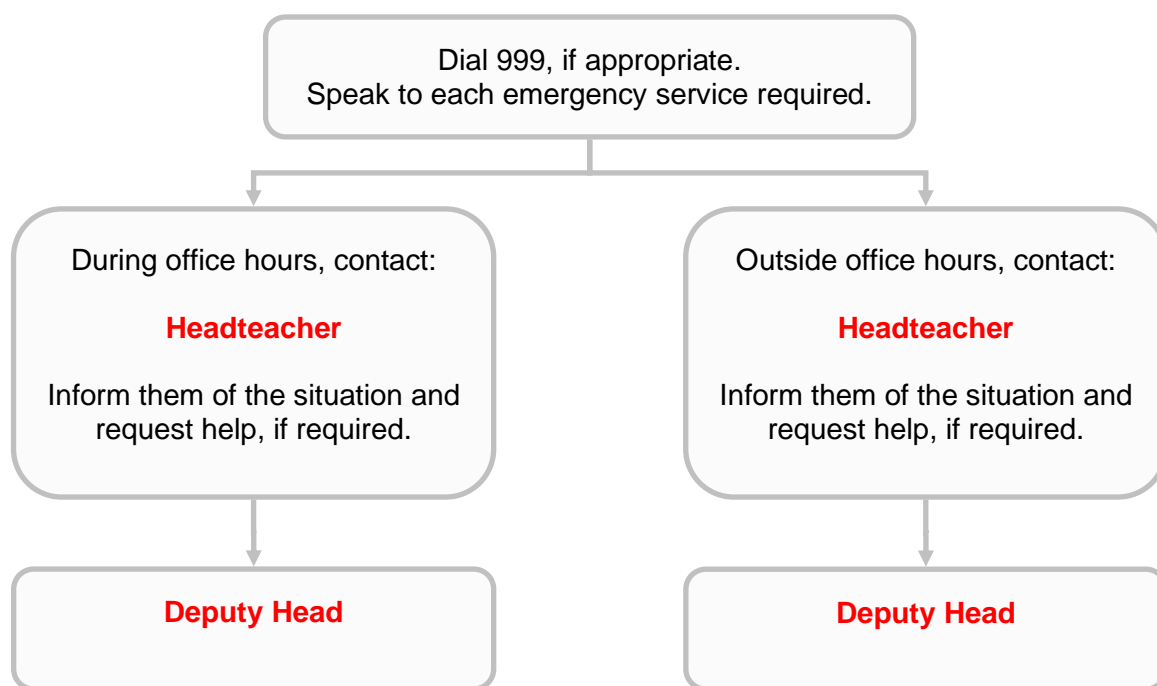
Dial 999, if appropriate.
Speak to each emergency service required.

During office hours, contact:

Headteacher

Inform them of the situation and request help, if required.

Deputy Head

Outside office hours, contact:

Headteacher

Inform them of the situation and request help, if required.

Deputy Head